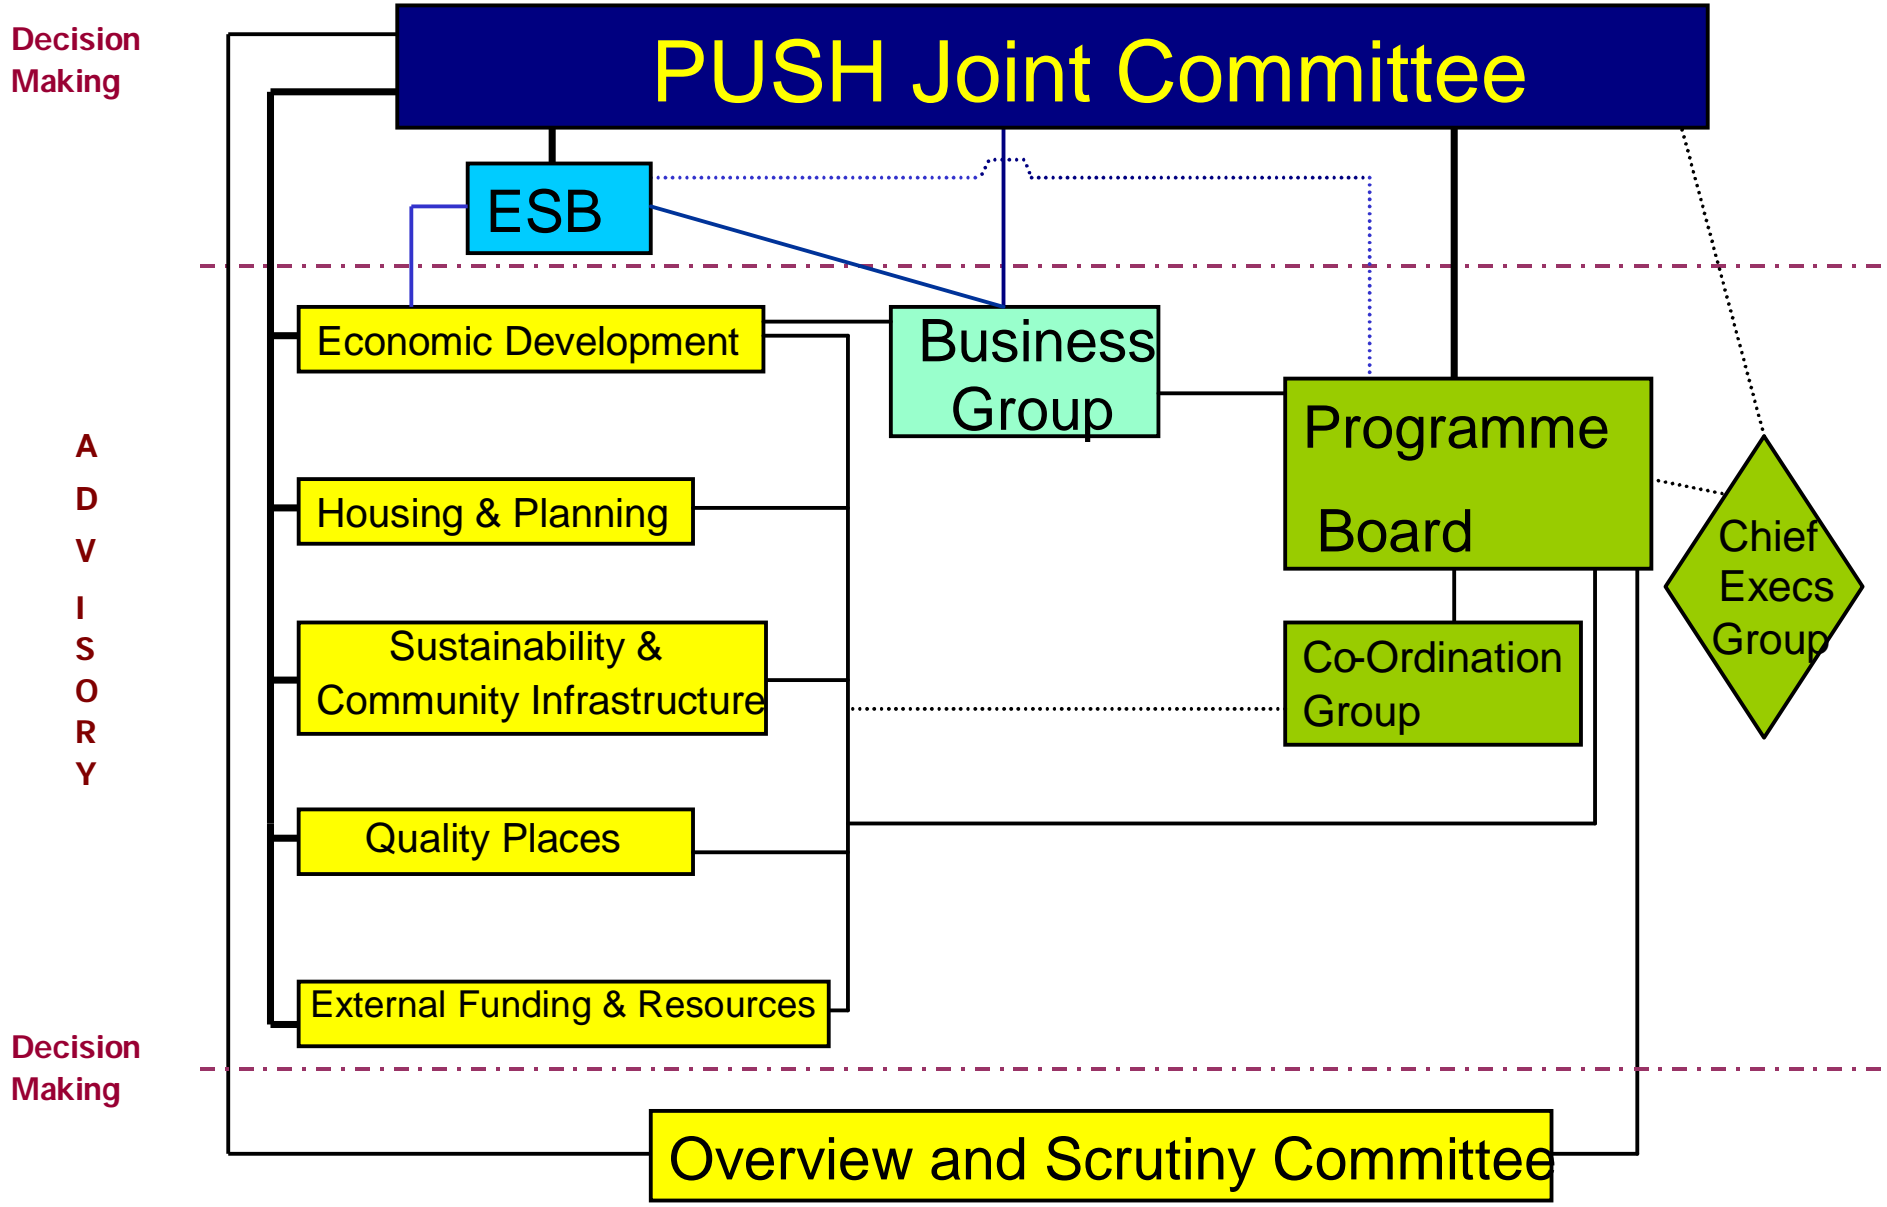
Decision Making

PUSH Joint Committee

ESB

A
D
V
I
S
O
R
Y

Economic Development

Business Group

Programme Board

Chief Execs Group

Housing & Planning

Sustainability & Community Infrastructure

Co-Ordination Group

Quality Places

External Funding & Resources

Decision Making

Overview and Scrutiny Committee